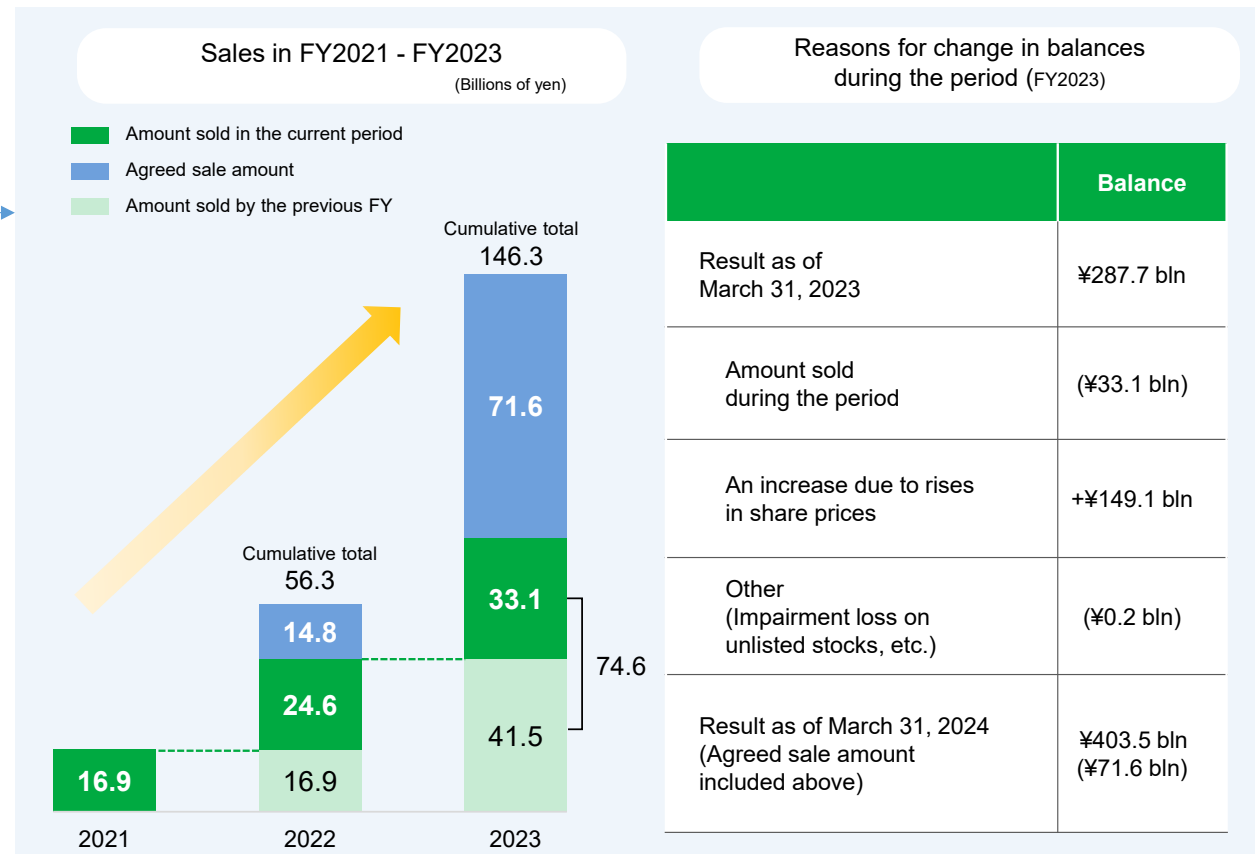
Sales in FY2021 - FY2023
(Billions of yen)

Amount sold in the current period
Agreed sale amount
Amount sold by the previous FY

Cumulative total
146.3

71.6

33.1

41.5

74.6

Cumulative total
56.3

14.8

24.6

16.9

16.9

2021 2022 2023

Reasons for change in balances during the period (FY2023)

| | Balance |
|---|---|
| Result as of March 31, 2023 | ¥287.7 bln |
| Amount sold during the period | (¥33.1 bln) |
| An increase due to rises in share prices | +¥149.1 bln |
| Other (Impairment loss on unlisted stocks, etc.) | (¥0.2 bln) |
| Result as of March 31, 2024 (Agreed sale amount included above) | ¥403.5 bln (¥71.6 bln) |